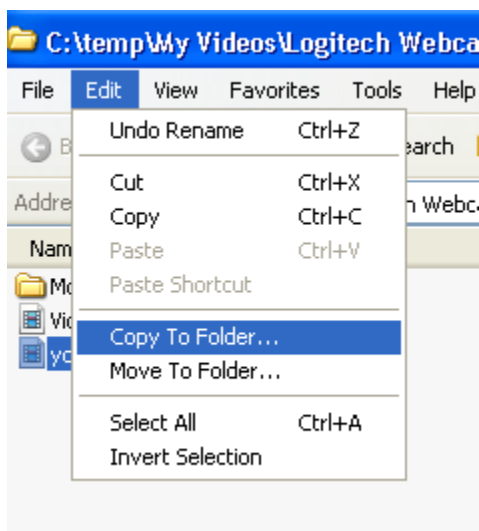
C:\temp\My Videos\Logitech Webca

File Edit View Favorites Tools Help

B earch

Addre n Webc

Nam

Mo

Vic

yo

Undo Rename Ctrl+Z

Cut Ctrl+X
Copy Ctrl+C
Paste Ctrl+V
Paste Shortcut

Copy To Folder...
Move To Folder...

Select All Ctrl+A
Invert Selection